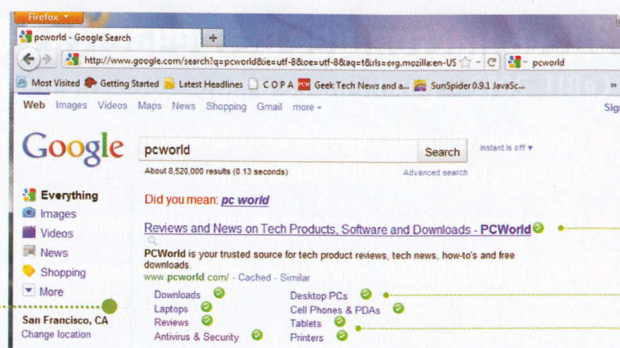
Firefox

pcworld - Google Search

+

http://www.google.com/search?q=pcworld&ie=utf-8&oe=utf-8&aq=t&rls=org.mozilla:en-US

pcworld

Most Visited   Getting Started   Latest Headlines   C O P A   Geek Tech News and a...   SunSpider 0.9.1 JavaSc...

Web   Images   Videos   Maps   News   Shopping   Gmail   more ▾

Sig

Google

pcworld

Search

Instant is off ▾

About 8,520,000 results (0.13 seconds)

Advanced search

Everything

Images

Videos

News

Shopping

More

San Francisco, CA

Change location

Did you mean: *pc world*

Reviews and News on Tech Products, Software and Downloads - PCWorld

PCWorld is your trusted source for tech product reviews, tech news, how-to's and free downloads.

www.pcworld.com/ - Cached - Similar

| | |
|---|---|
| Downloads | Desktop PCs |
| Laptops | Cell Phones & PDAs |
| Reviews | Tablets |
| Antivirus & Security | Printers |